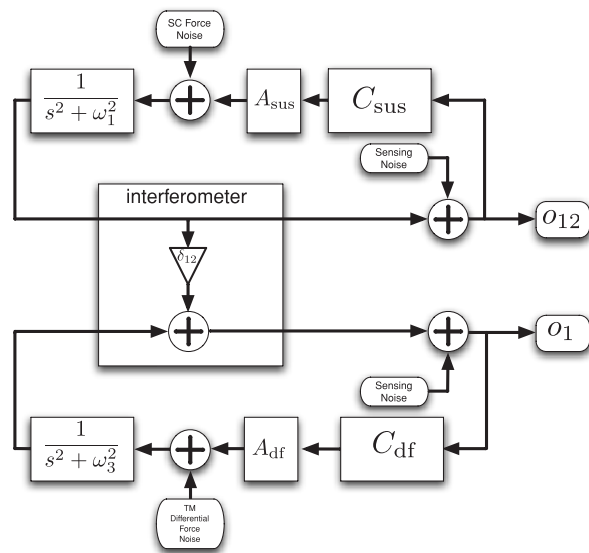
SC Force Noise

$\frac{1}{s^2+\omega_1^2}$

$A_{\text{sus}}$

$C_{\text{sus}}$

Sensing Noise

interferometer

$\delta_{12}$

$o_{12}$

$o_1$

Sensing Noise

$\frac{1}{s^2+\omega_3^2}$

$A_{\text{df}}$

$C_{\text{df}}$

TM Differential Force Noise